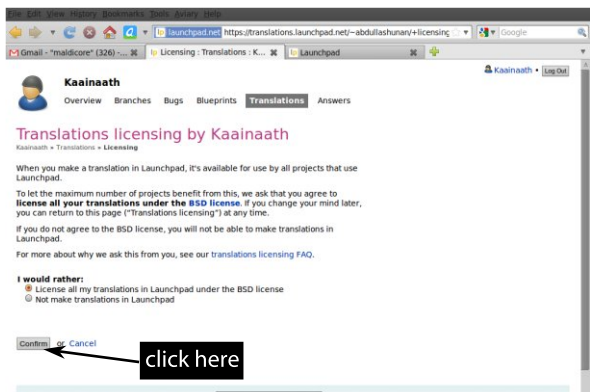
File Edit View History Bookmarks Tools Aviary Help

launchpad.net https://translations.launchpad.net/~abdullashunan/+licensing

Google

Gmail - "maldicore" (326) -...

Licensing : Translations : K...

Launchpad

Kaainaath • Log Out

Kaainaath

Overview Branches Bugs Blueprints Translations Answers

Translations licensing by Kaainaath

Kaainaath » Translations » Licensing

When you make a translation in Launchpad, it's available for use by all projects that use Launchpad.

To let the maximum number of projects benefit from this, we ask that you agree to **license all your translations under the BSD license**. If you change your mind later, you can return to this page ("Translations licensing") at any time.

If you do not agree to the BSD license, you will not be able to make translations in Launchpad.

For more about why we ask this from you, see our translations licensing FAQ.

**I would rather:**
License all my translations in Launchpad under the BSD license
Not make translations in Launchpad

Confirm or Cancel

click here